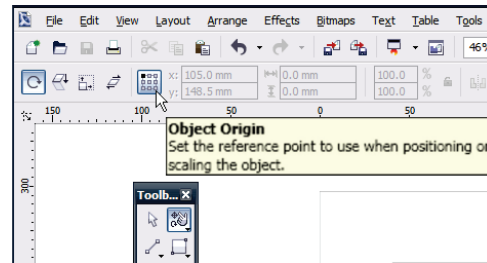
File Edit View Layout Arrange Effects Bitmaps Text Table Tools

46%

x: 105.0 mm
y: 148.5 mm
0.0 mm
0.0 mm
100.0 %
100.0 %

150 100 50 0 50

300

Object Origin
Set the reference point to use when positioning or scaling the object.

Toolb... ✕